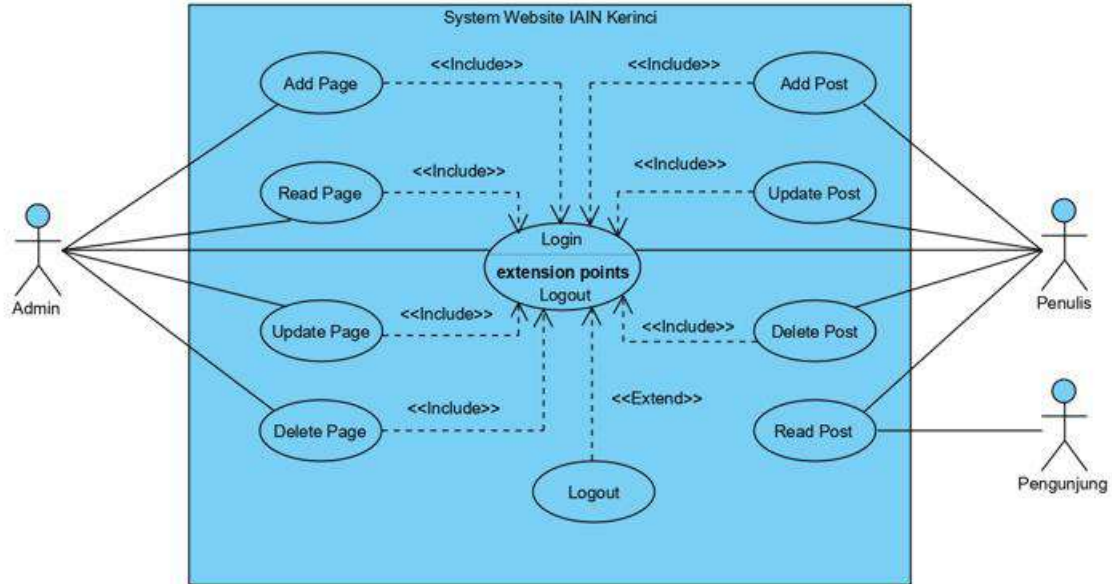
System Website IAIN Kerinci

Add Page

<<Include>>

<<Include>>

Add Post

Read Page

<<Include>>

<<Include>>

Update Post

Admin

Login

extension points

Logout

Penulis

Update Page

<<Include>>

<<Include>>

Delete Post

Delete Page

<<Include>>

<<Extend>>

Read Post

Pengunjung

Logout